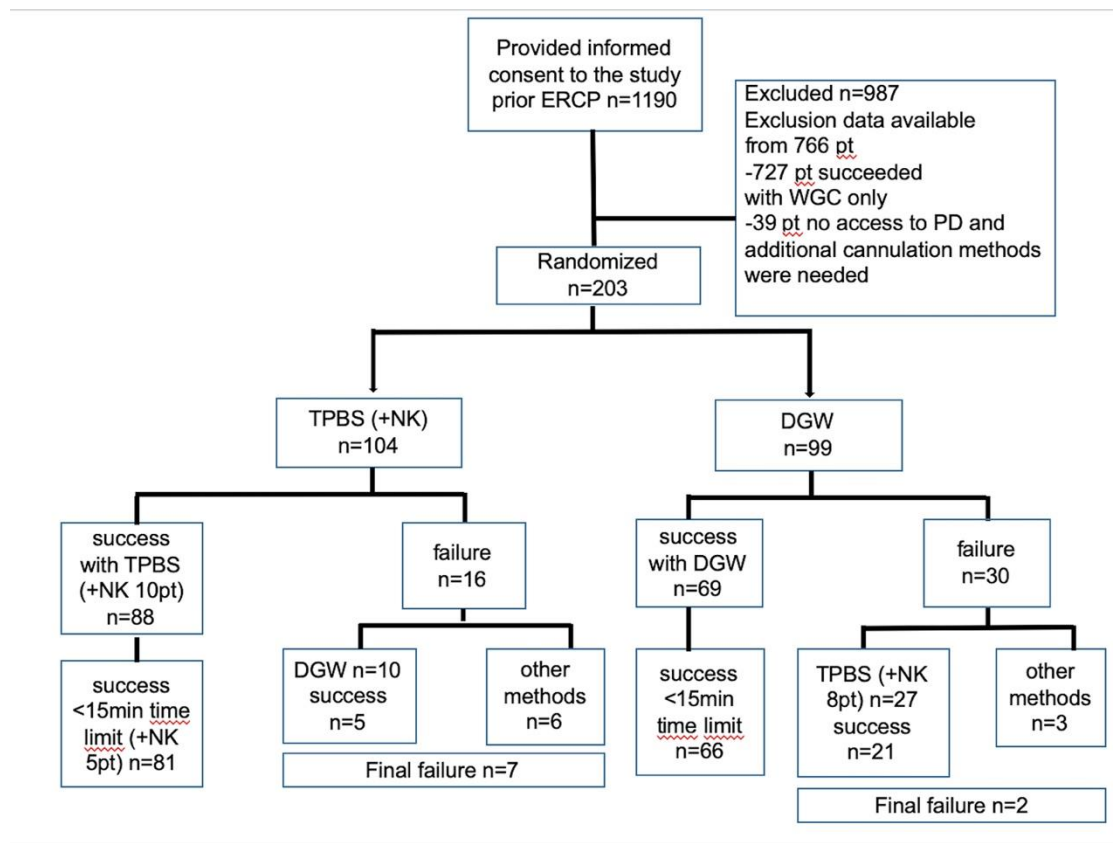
Provided informed consent to the study prior ERCP n=1190

Excluded n=987
Exclusion data available from 766 pt
-727 pt succeeded with WGC only
-39 pt no access to PD and additional cannulation methods were needed

Randomized n=203

TPBS (+NK) n=104

DGW n=99

success with TPBS (+NK 10pt) n=88

failure n=16

success with DGW n=69

failure n=30

success <15min time limit (+NK 5pt) n=81

DGW n=10 success n=5

other methods n=6

Final failure n=7

success <15min time limit n=66

TPBS (+NK 8pt) n=27 success n=21

other methods n=3

Final failure n=2